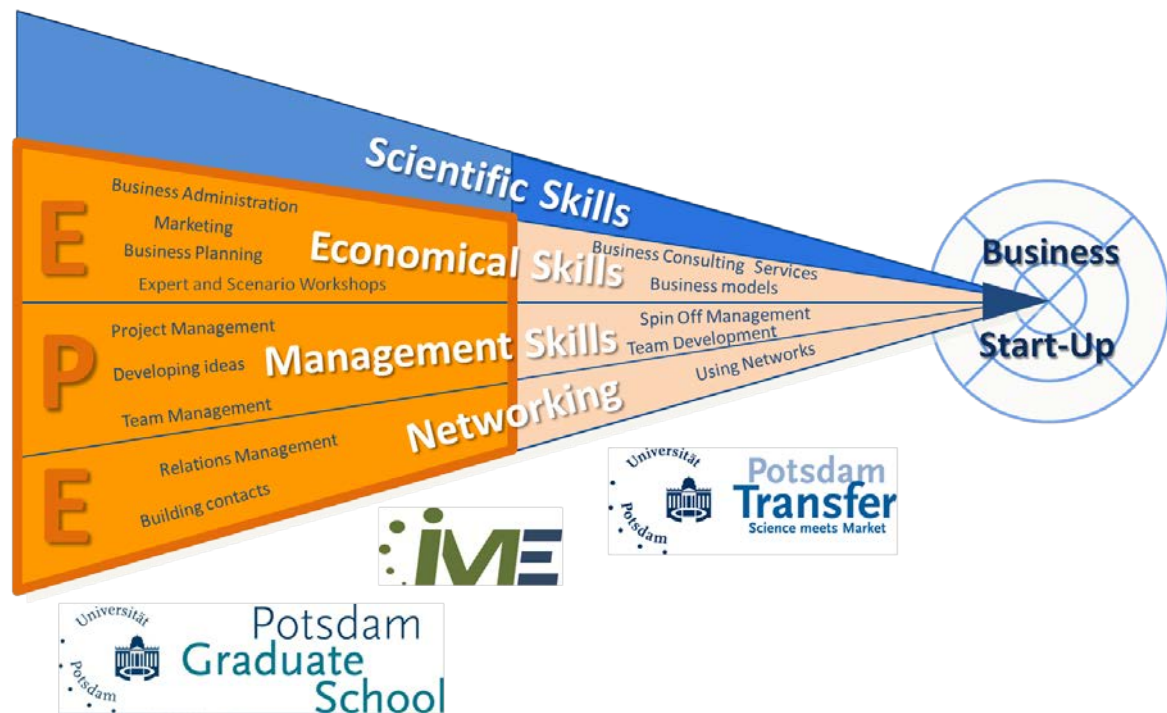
Scientific Skills

E
Business Administration
Marketing
Business Planning
Expert and Scenario Workshops
Economical Skills
Business Consulting Services
Business models

P
Project Management
Developing ideas
Team Management
Management Skills
Spin Off Management
Team Development
Using Networks

E
Relations Management
Building contacts
Networking

Business
Start-Up

Universität Potsdam
Potsdam Transfer
Science meets Market

IME

Universität Potsdam
Potsdam Graduate School